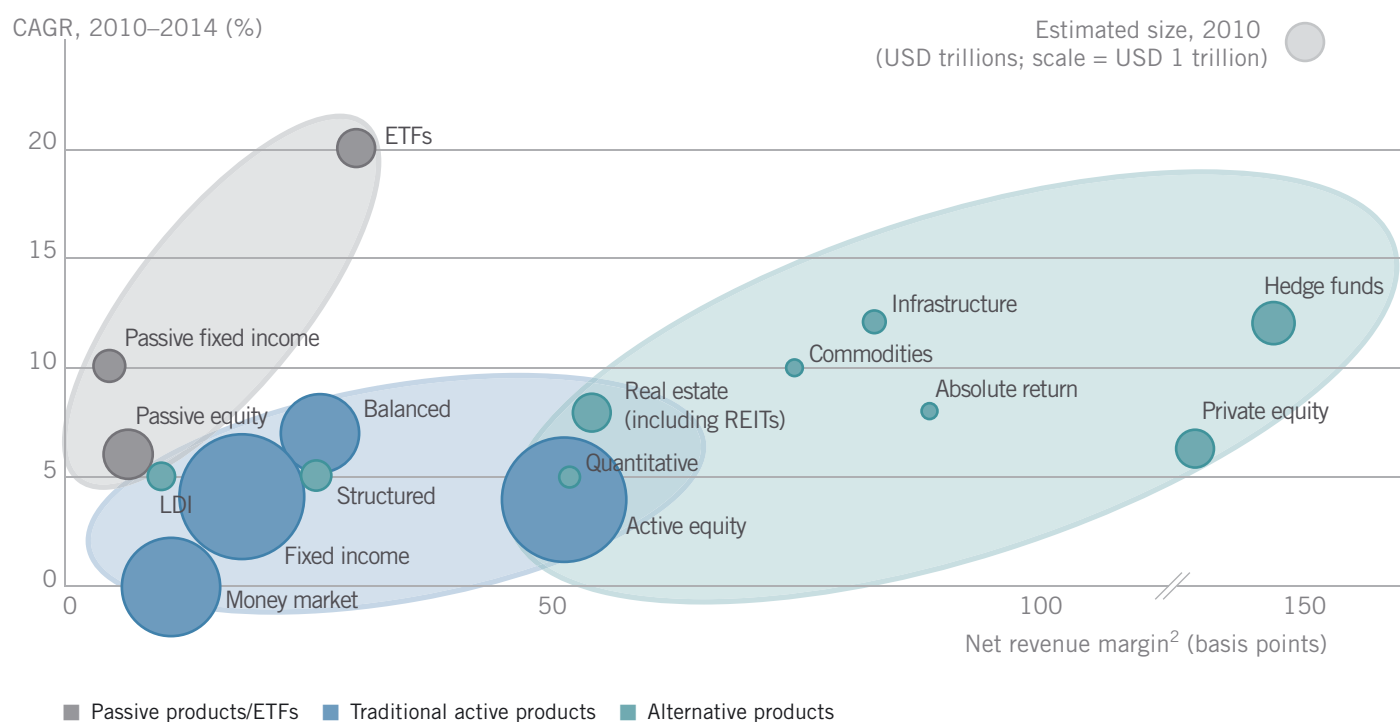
CAGR, 2010–2014 (%)

Estimated size, 2010
(USD trillions; scale = USD 1 trillion)

20
15
10
5
0

ETFs
Passive fixed income
Passive equity
LDI
Balanced
Structured
Fixed income
Money market
Real estate
(including REITs)
Quantitative
Active equity
Infrastructure
Commodities
Absolute return
Hedge funds
Private equity

0
50
100
150

Net revenue margin$^2$ (basis points)

Passive products/ETFs
Traditional active products
Alternative products